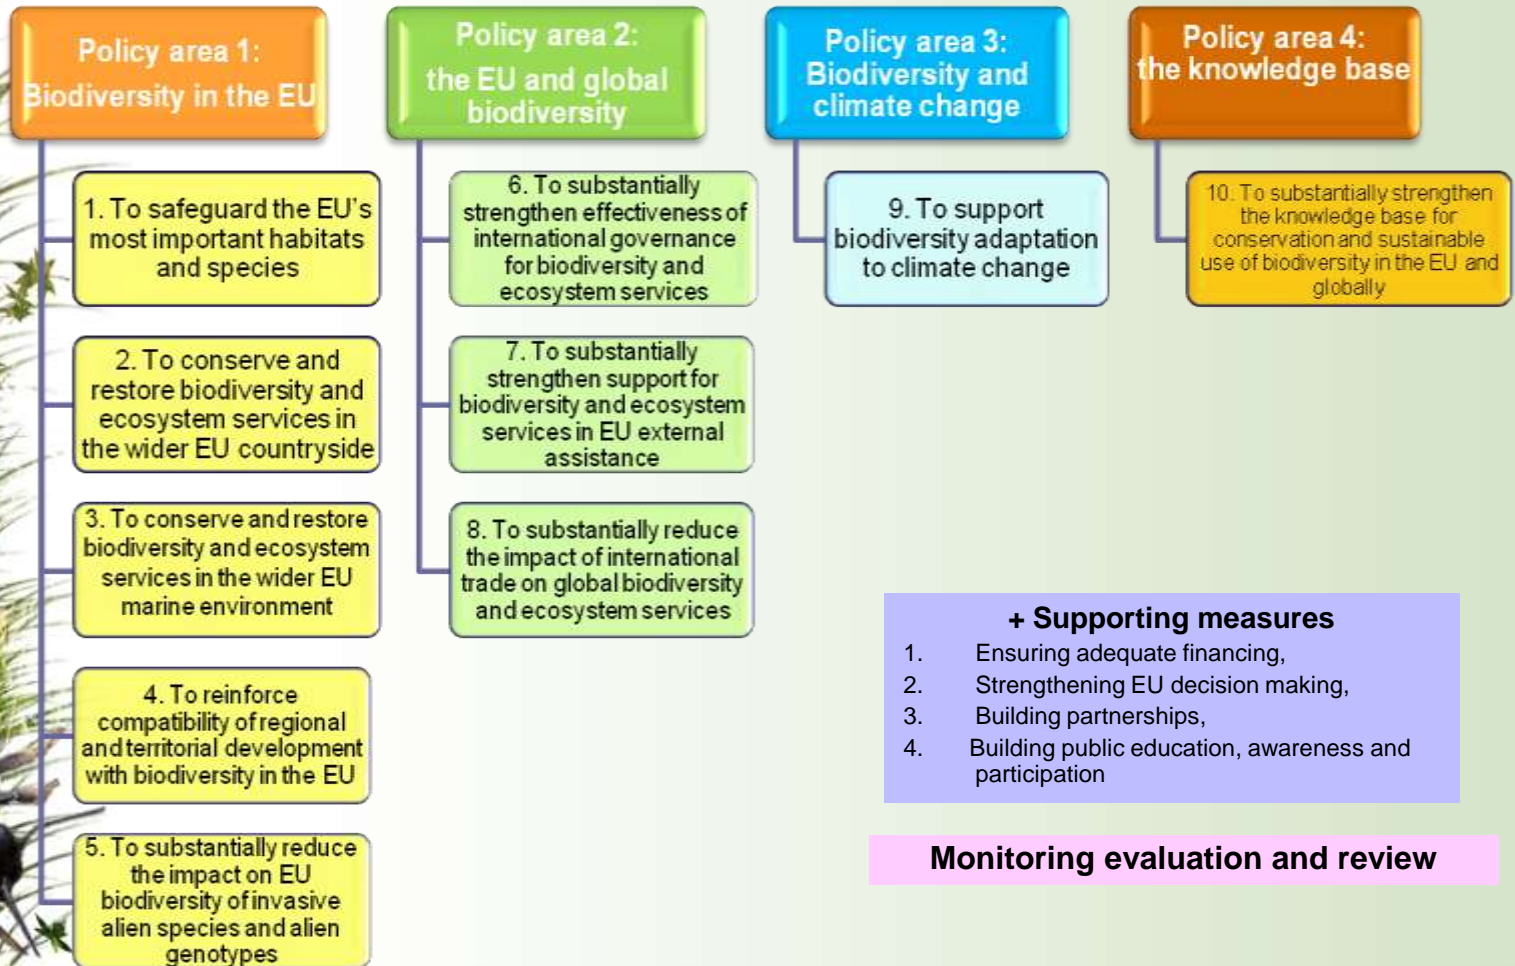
Policy area 1: Biodiversity in the EU

1. To safeguard the EU's most important habitats and species

2. To conserve and restore biodiversity and ecosystem services in the wider EU countryside

3. To conserve and restore biodiversity and ecosystem services in the wider EU marine environment

4. To reinforce compatibility of regional and territorial development with biodiversity in the EU

5. To substantially reduce the impact on EU biodiversity of invasive alien species and alien genotypes

Policy area 2: the EU and global biodiversity

6. To substantially strengthen effectiveness of international governance for biodiversity and ecosystem services

7. To substantially strengthen support for biodiversity and ecosystem services in EU external assistance

8. To substantially reduce the impact of international trade on global biodiversity and ecosystem services

Policy area 3: Biodiversity and climate change

9. To support biodiversity adaptation to climate change

Policy area 4: the knowledge base

10. To substantially strengthen the knowledge base for conservation and sustainable use of biodiversity in the EU and globally

+ Supporting measures
1. Ensuring adequate financing,
2. Strengthening EU decision making,
3. Building partnerships,
4. Building public education, awareness and participation

Monitoring evaluation and review